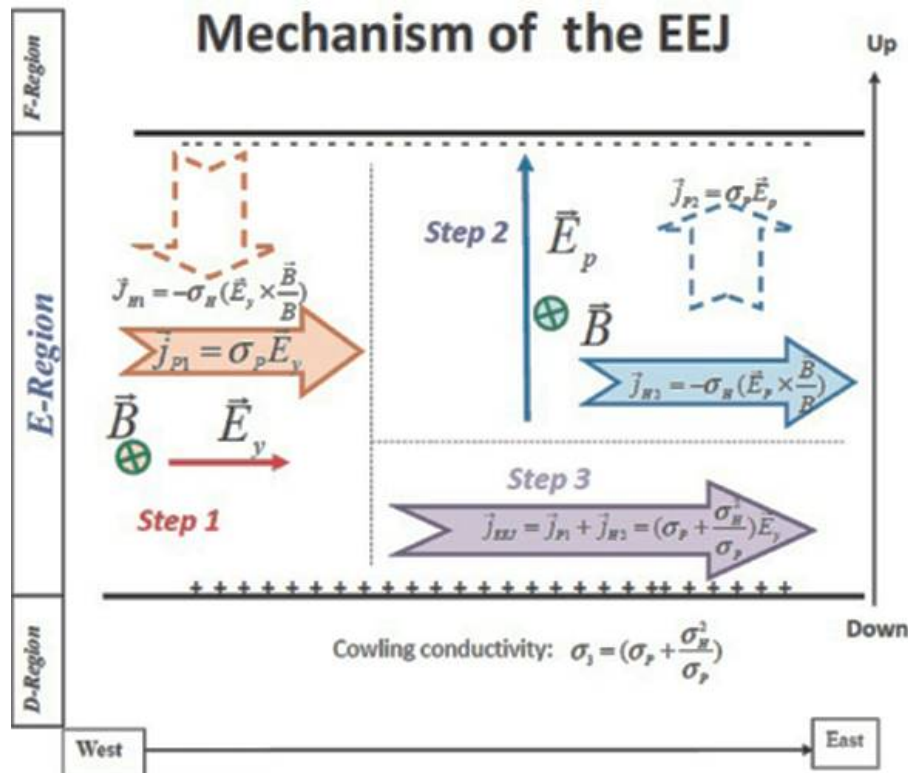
Mechanism of the EEJ

Up

F-Region

E-Region

D-Region

$\vec{j}_{H1} = -\sigma_H(\vec{E}_y \times \frac{\vec{B}}{B})$

$\vec{j}_{P1} = \sigma_P \vec{E}_y$

$\vec{B}$

$\vec{E}_y$

Step 1

Step 2

$\vec{E}_p$

$\vec{j}_{P2} = \sigma_P \vec{E}_p$

$\vec{B}$

$\vec{j}_{H2} = -\sigma_H(\vec{E}_p \times \frac{\vec{B}}{B})$

Step 3

$\vec{j}_{EEJ} = \vec{j}_{P1} + \vec{j}_{H2} = (\sigma_P + \frac{\sigma_H^2}{\sigma_P})\vec{E}_y$

+ + + + + + + + + + + + + + + + + + + + + + + + + + + + + + +

Down

Cowling conductivity: $\sigma_3 = (\sigma_P + \frac{\sigma_H^2}{\sigma_P})$

West

East